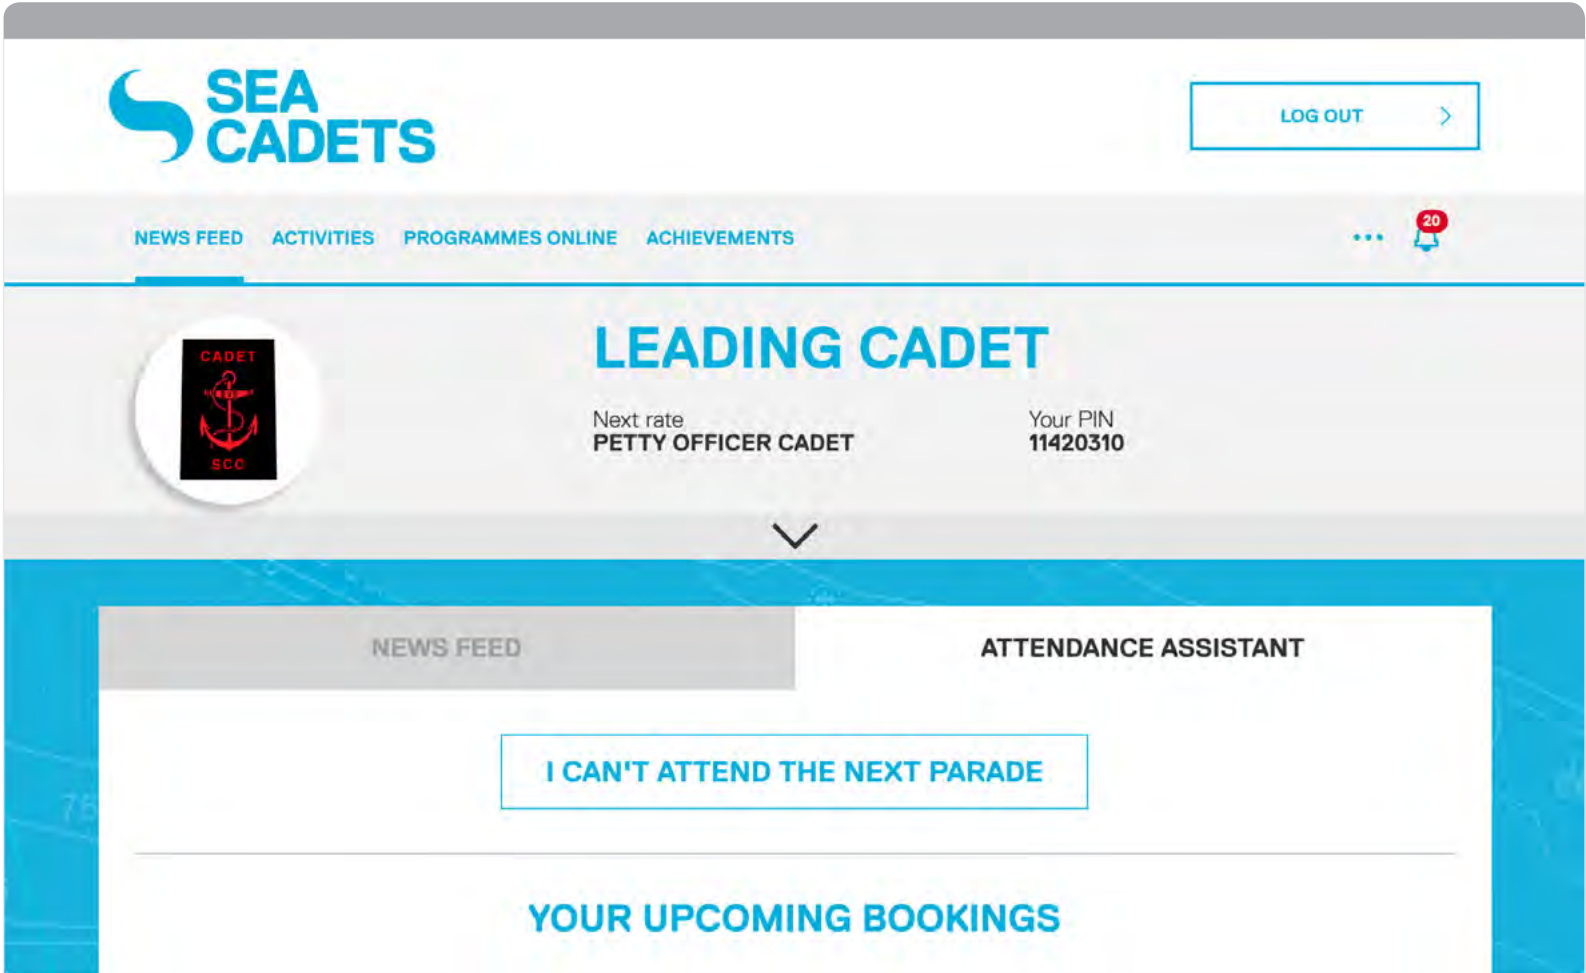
SEA CADETS

LOG OUT

NEWS FEED ACTIVITIES PROGRAMMES ONLINE ACHIEVEMENTS

20

CADET
SCC

LEADING CADET

Next rate
PETTY OFFICER CADET

Your PIN
11420310

NEWS FEED

ATTENDANCE ASSISTANT

I CAN'T ATTEND THE NEXT PARADE

YOUR UPCOMING BOOKINGS